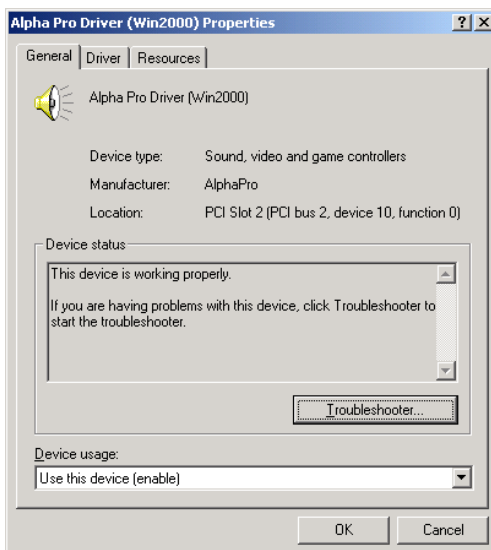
Alpha Pro Driver (Win2000) Properties

?
X

General
Driver
Resources

Alpha Pro Driver (Win2000)

Device type: Sound, video and game controllers

Manufacturer: AlphaPro

Location: PCI Slot 2 (PCI bus 2, device 10, function 0)

Device status

This device is working properly.

If you are having problems with this device, click Troubleshooter to start the troubleshooter.

Troubleshooter...

Device usage:

Use this device (enable)

OK
Cancel